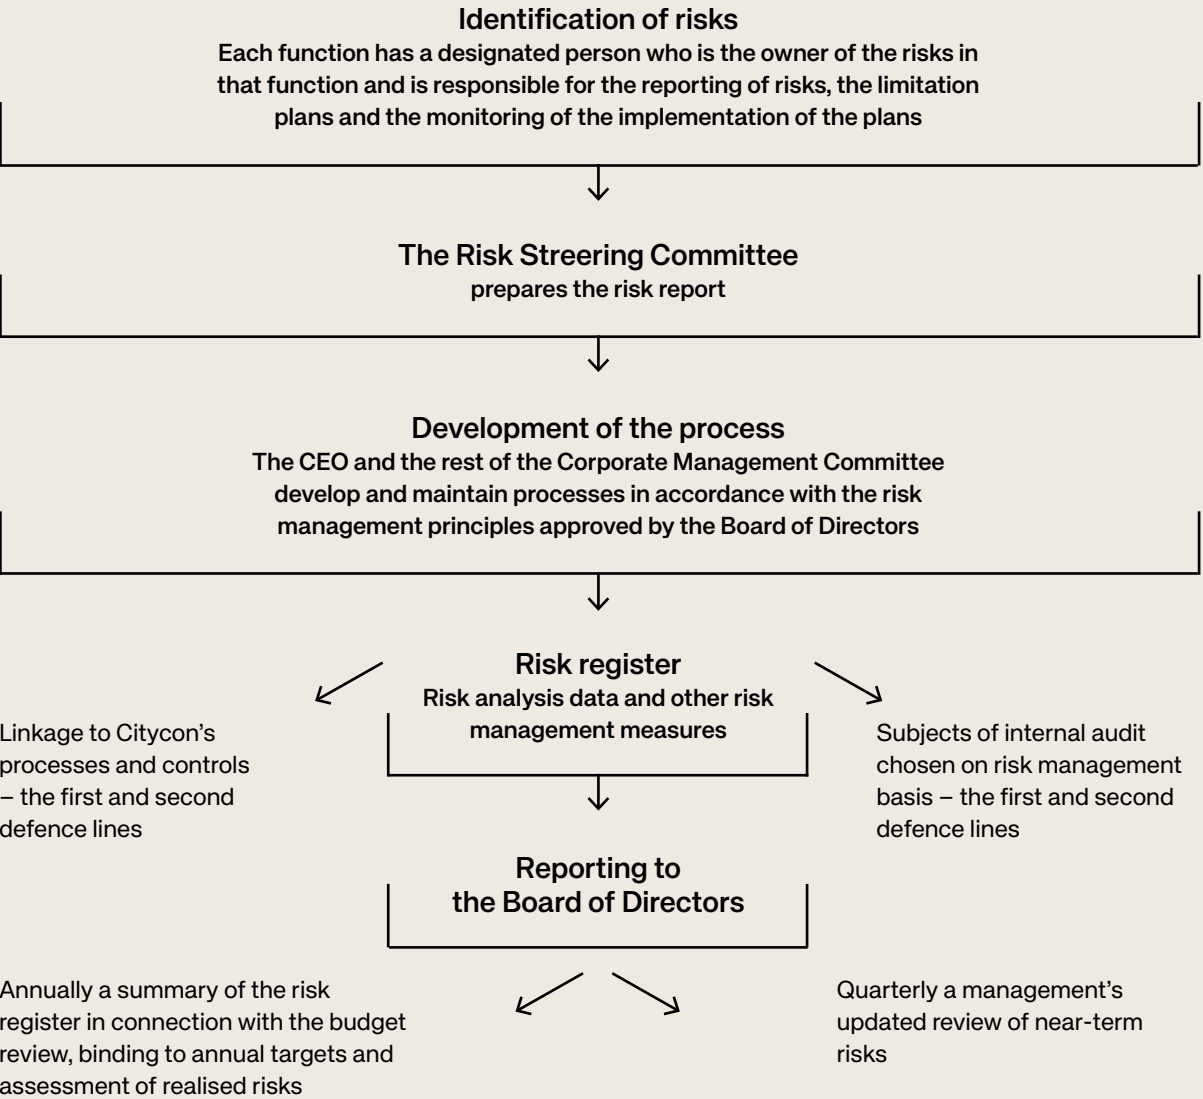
Identification of risks
Each function has a designated person who is the owner of the risks in that function and is responsible for the reporting of risks, the limitation plans and the monitoring of the implementation of the plans

The Risk Streering Committee
prepares the risk report

Development of the process
The CEO and the rest of the Corporate Management Committee develop and maintain processes in accordance with the risk management principles approved by the Board of Directors

Risk register
Risk analysis data and other risk management measures

Linkage to Citycon's processes and controls – the first and second defence lines

Subjects of internal audit chosen on risk management basis – the first and second defence lines

Reporting to the Board of Directors

Annually a summary of the risk register in connection with the budget review, binding to annual targets and assessment of realised risks

Quarterly a management's updated review of near-term risks